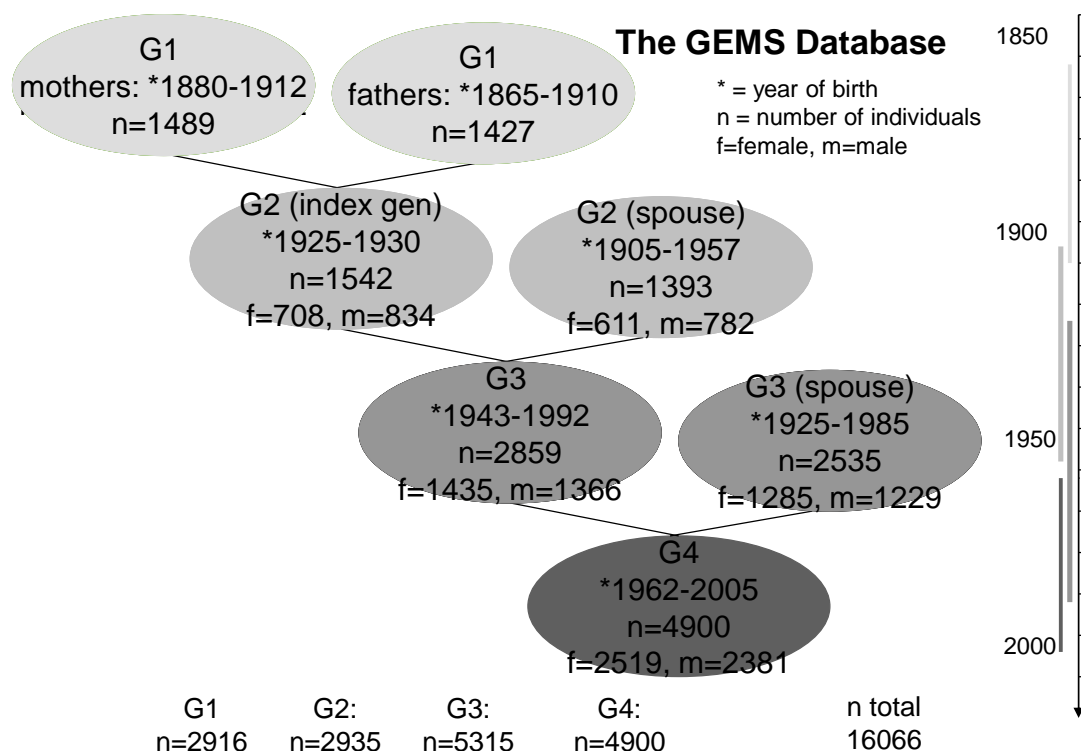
The GEMS Database

* = year of birth
n = number of individuals
f=female, m=male

G1
mothers: *1880-1912
n=1489

G1
fathers: *1865-1910
n=1427

G2 (index gen)
*1925-1930
n=1542
f=708, m=834

G2 (spouse)
*1905-1957
n=1393
f=611, m=782

G3
*1943-1992
n=2859
f=1435, m=1366

G3 (spouse)
*1925-1985
n=2535
f=1285, m=1229

G4
*1962-2005
n=4900
f=2519, m=2381

1850
1900
1950
2000

G1
n=2916

G2:
n=2935

G3:
n=5315

G4:
n=4900

n total
16066